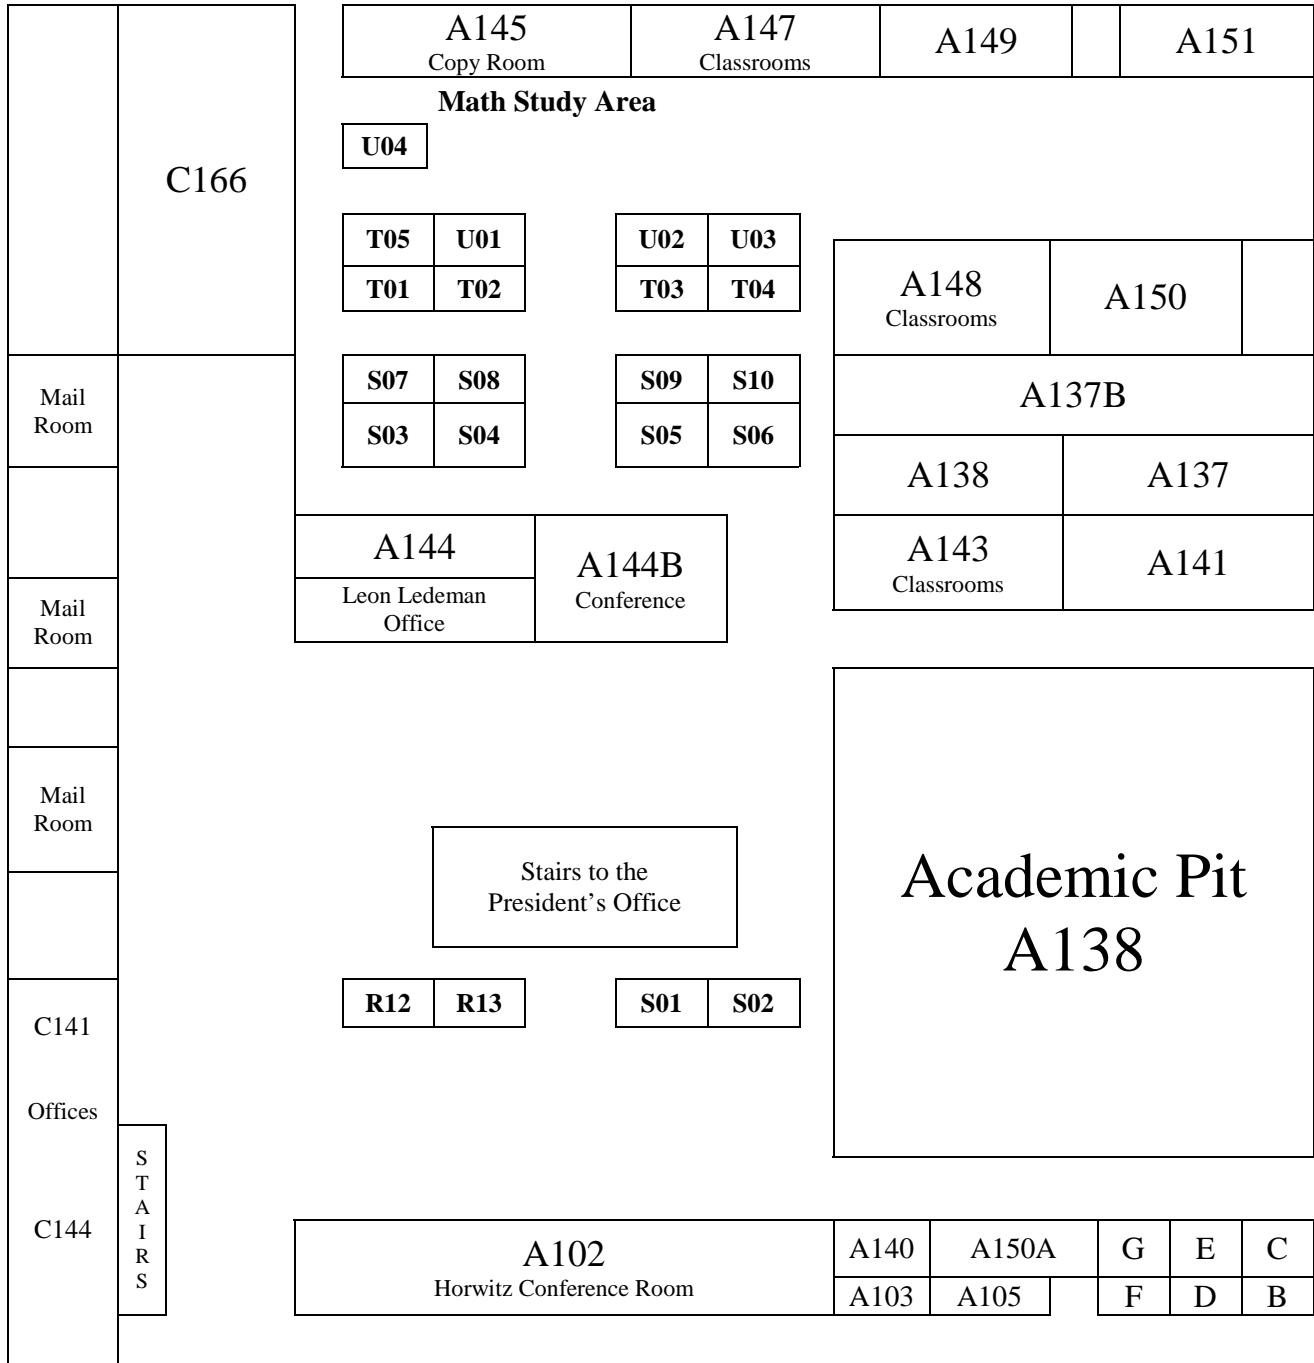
A145
Copy Room

A147
Classrooms

A149

A151

Math Study Area

U04

C166

T05 U01
T01 T02

U02 U03
T03 T04

A148
Classrooms

A150

S07 S08
S03 S04

S09 S10
S05 S06

Mail Room

A137B

A138

A137

A144
Leon Ledeman Office

A144B
Conference

A143
Classrooms

A141

Mail Room

Mail Room

Stairs to the President's Office

Academic Pit
A138

R12 R13

S01 S02

C141

Offices

STAIRS

C144

A102
Horwitz Conference Room

A140

A150A

A103

A105

G E C
F D B